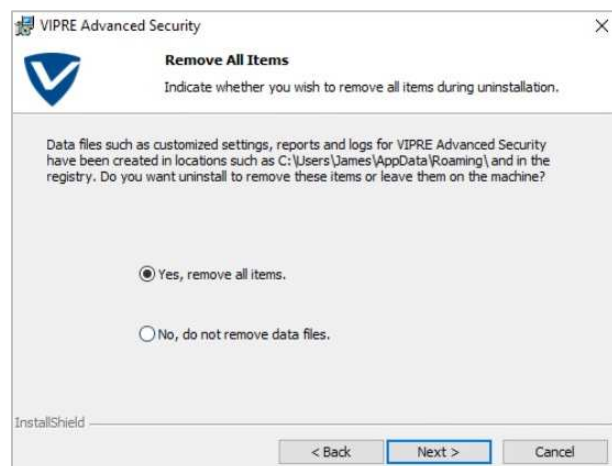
VIPRE Advanced Security

Remove All Items

Indicate whether you wish to remove all items during uninstallation.

Data files such as customized settings, reports and logs for VIPRE Advanced Security have been created in locations such as C:\Users\James\AppData\Roaming\ and in the registry. Do you want uninstall to remove these items or leave them on the machine?

Yes, remove all items.

No, do not remove data files.

InstallShield

< Back

Next >

Cancel